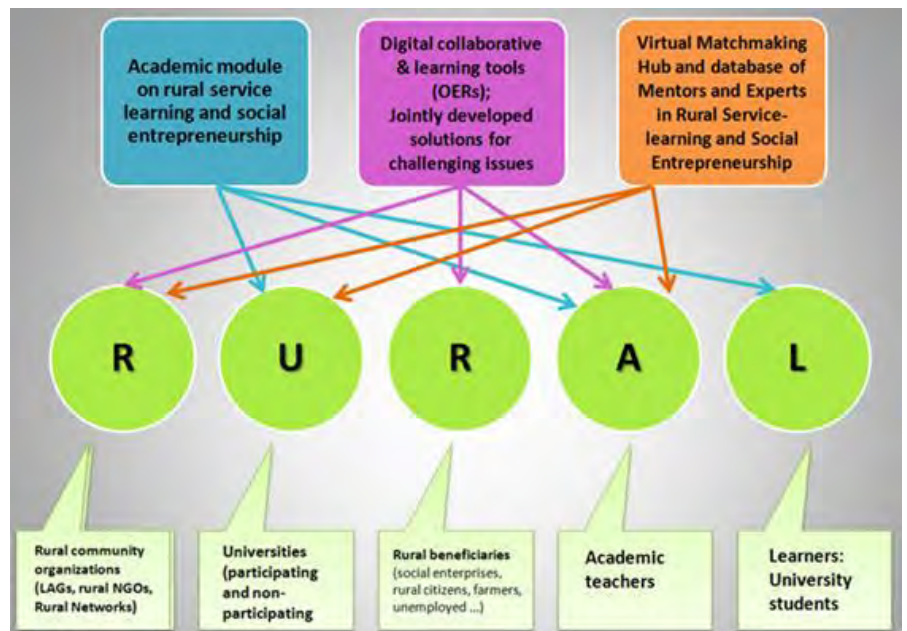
Academic module on rural service learning and social entrepreneurship

Digital collaborative & learning tools (OERs); Jointly developed solutions for challenging issues

Virtual Matchmaking Hub and database of Mentors and Experts in Rural Service-learning and Social Entrepreneurship

R

U

R

A

L

Rural community organizations (LAGs, rural NGOs, Rural Networks)

Universities (participating and non-participating

Rural beneficiaries (social enterprises, rural citizens, farmers, unemployed ...)

Academic teachers

Learners: University students